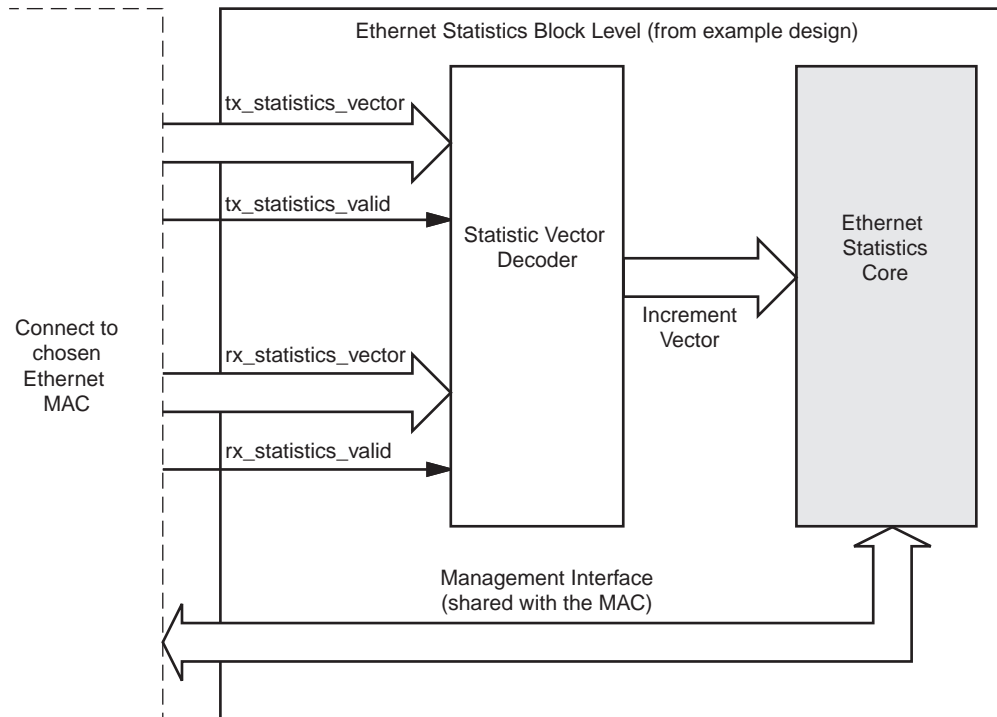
Ethernet Statistics Block Level (from example design)

tx_statistics_vector

tx_statistics_valid

Statistic Vector Decoder

Ethernet Statistics Core

Increment Vector

Connect to chosen Ethernet MAC

rx_statistics_vector

rx_statistics_valid

Management Interface (shared with the MAC)